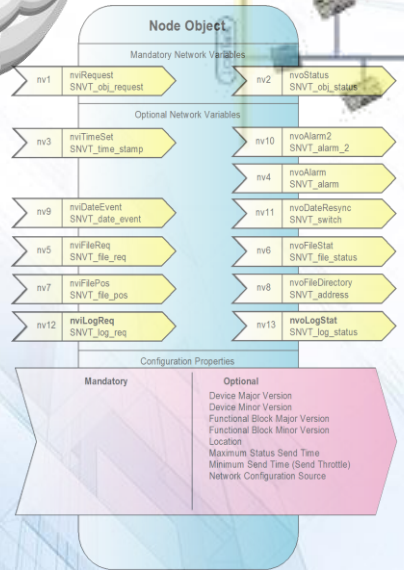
Node Object

Mandatory Network Variables

nv1 nviRequest SNVT_obj_request

nv2 nvoStatus SNVT_obj_status

Optional Network Variables

nv3 nviTimeSet SNVT_time_stamp

nv10 nvoAlarm2 SNVT_alarm_2

nv4 nvoAlarm SNVT_alarm

nv9 nviDateEvent SNVT_date_event

nv11 nvoDateResync SNVT_switch

nv5 nviFileReq SNVT_file_req

nv6 nvoFileStat SNVT_file_status

nv7 nviFilePos SNVT_file_pos

nv8 nvoFileDirectory SNVT_address

nv12 nviLogReq SNVT_log_req

nv13 nvoLogStat SNVT_log_status

Configuration Properties

Mandatory

Optional
Device Major Version
Device Minor Version
Functional Block Major Version
Functional Block Minor Version
Location
Maximum Status Send Time
Minimum Send Time (Send Throttle)
Network Configuration Source